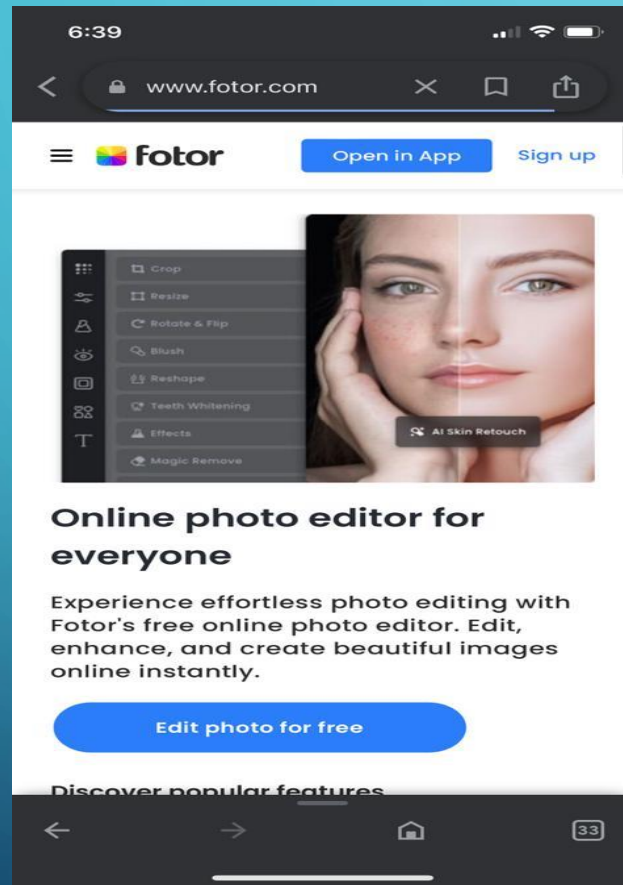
6:39

www.fotor.com

fotor

Open in App

Sign up

Crop
Resize
Rotate & Flip
Blush
Reshape
Teeth Whitening
Effects
Magic Remove

AI Skin Retouch

Online photo editor for everyone

Experience effortless photo editing with Fotor's free online photo editor. Edit, enhance, and create beautiful images online instantly.

Edit photo for free

Discover popular features

33